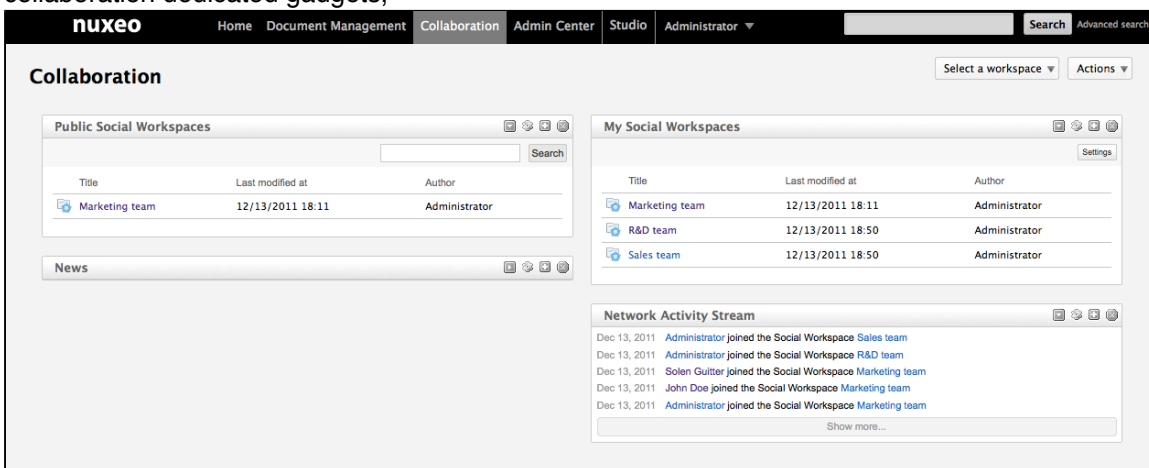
collaboration dedicated gadgets;

nuxeo Home Document Management Collaboration Admin Center Studio Administrator ▼ Search Advanced search

Collaboration

Select a workspace ▼ Actions ▼

Public Social Workspaces

Search

| Title | Last modified at | Author |
|---|---|---|
| Marketing team | 12/13/2011 18:11 | Administrator |

News

My Social Workspaces

Settings

| Title | Last modified at | Author |
|---|---|---|
| Marketing team | 12/13/2011 18:11 | Administrator |
| R&D team | 12/13/2011 18:50 | Administrator |
| Sales team | 12/13/2011 18:50 | Administrator |

Network Activity Stream

Dec 13, 2011 Administrator joined the Social Workspace Sales team
Dec 13, 2011 Administrator joined the Social Workspace R&D team
Dec 13, 2011 Solen Guitter joined the Social Workspace Marketing team
Dec 13, 2011 John Doe joined the Social Workspace Marketing team
Dec 13, 2011 Administrator joined the Social Workspace Marketing team

Show more...